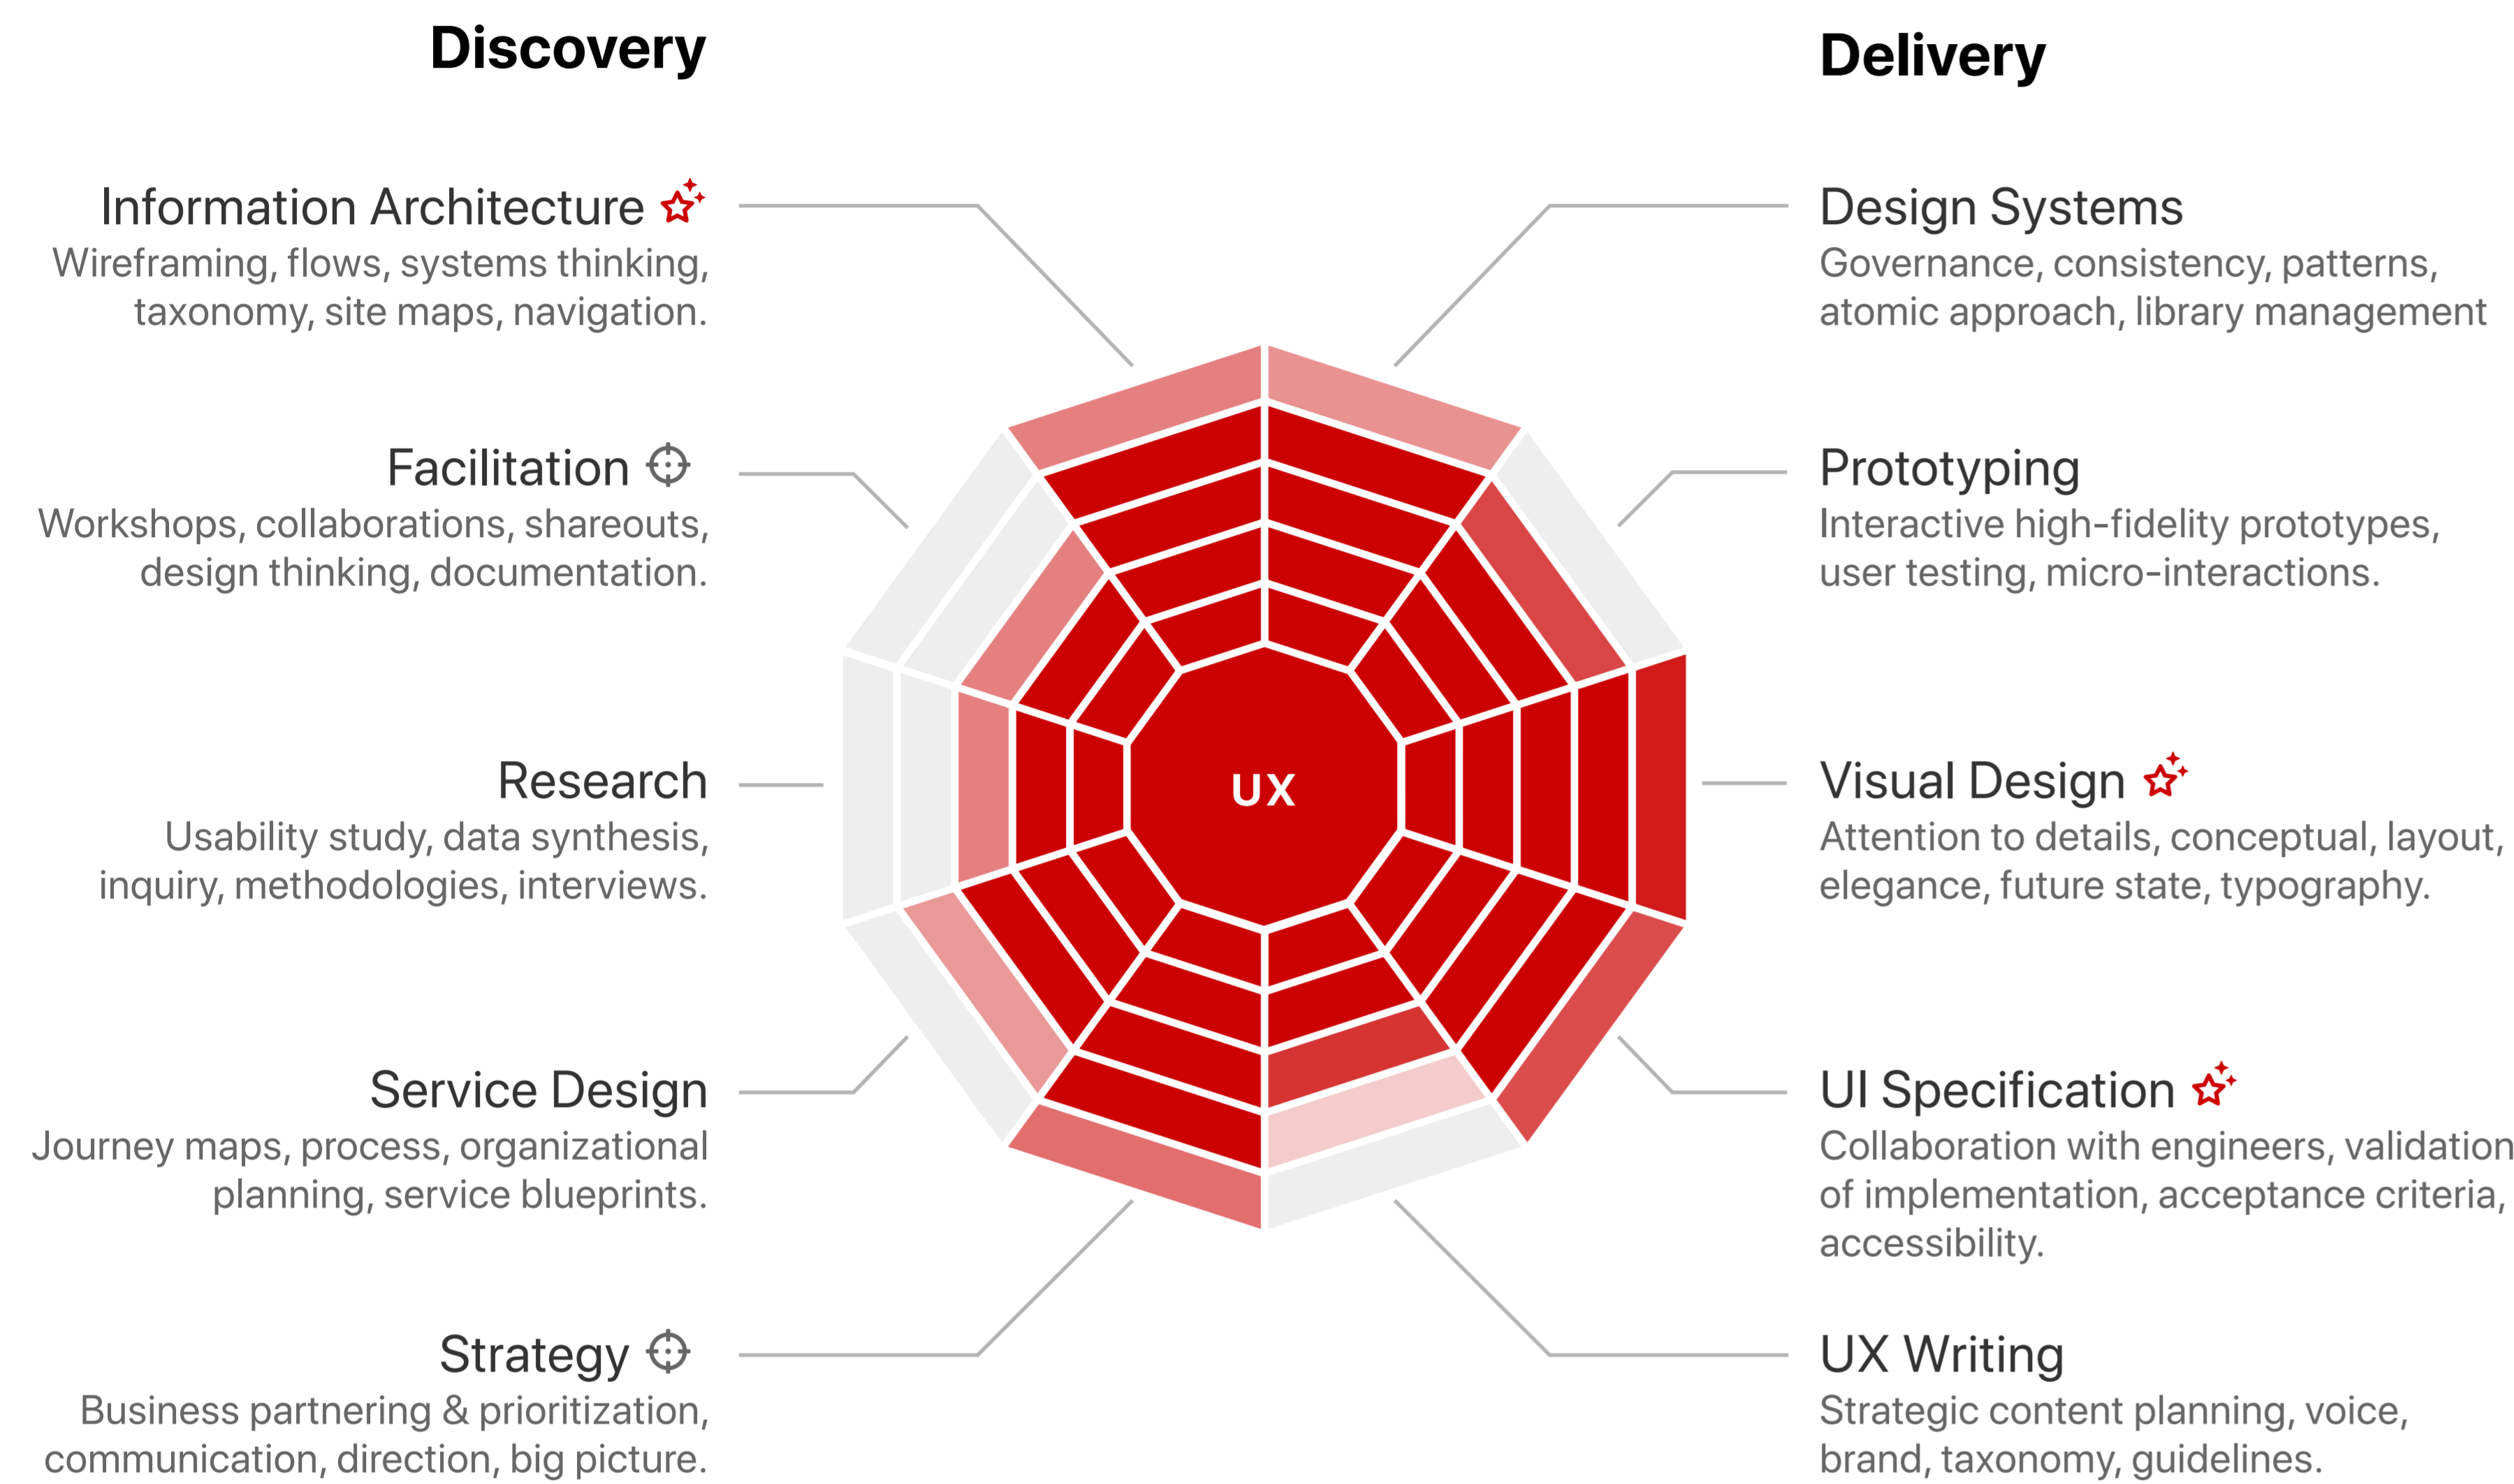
Discovery

Information Architecture
Wireframing, flows, systems thinking, taxonomy, site maps, navigation.

Facilitation
Workshops, collaborations, shareouts, design thinking, documentation.

Research
Usability study, data synthesis, inquiry, methodologies, interviews.

Service Design
Journey maps, process, organizational planning, service blueprints.

Strategy
Business partnering & prioritization, communication, direction, big picture.

UX

Delivery

Design Systems
Governance, consistency, patterns, atomic approach, library management

Prototyping
Interactive high-fidelity prototypes, user testing, micro-interactions.

Visual Design
Attention to details, conceptual, layout, elegance, future state, typography.

UI Specification
Collaboration with engineers, validation of implementation, acceptance criteria, accessibility.

UX Writing
Strategic content planning, voice, brand, taxonomy, guidelines.